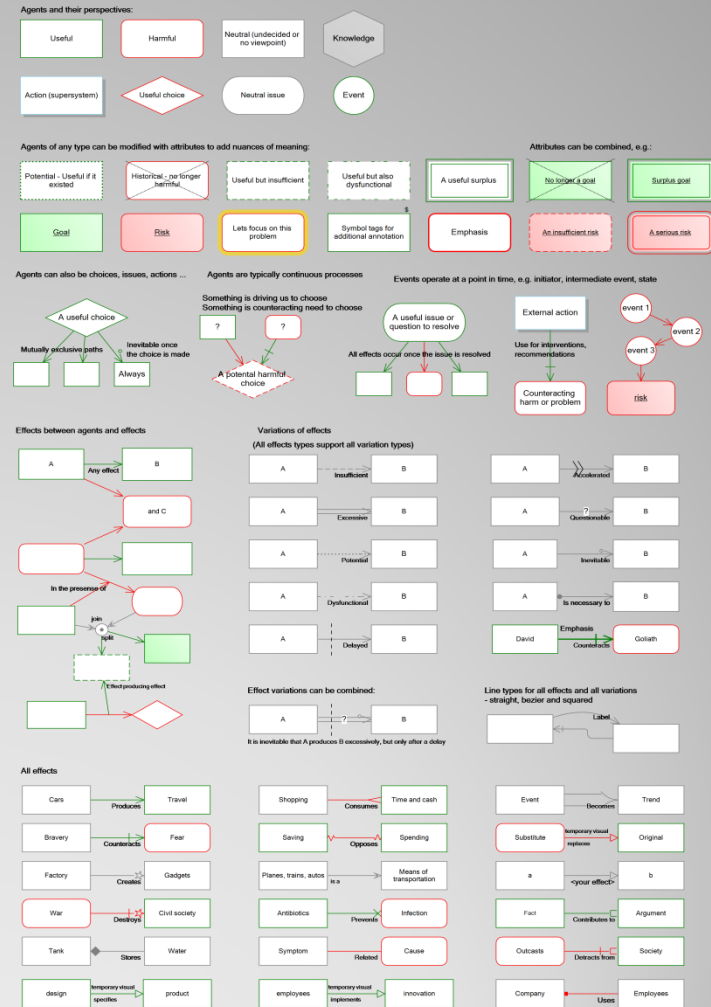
Agents and their perspectives:

Useful

Harmful

Neutral (undecided or no viewpoint)

Knowledge

Action (supersystem)

Useful choice

Neutral issue

Event

Agents of any type can be modified with attributes to add nuances of meaning:

Potential - Useful if it existed

Historical - no longer harmful

Useful but insufficient

Useful but also dysfunctional

A useful surplus

Goal

Risk

Lets focus on this problem

$ Symbol tags for additional annotation

Emphasis

Attributes can be combined, e.g.:

No longer a goal

Surplus goal

An insufficient risk

A serious risk

Agents can also be choices, issues, actions ...

A useful choice

Mutually exclusive paths

Inevitable once the choice is made

Always

Agents are typically continuous processes

Something is driving us to choose
Something is counteracting need to choose

?

?

A potental harmful choice

Events operate at a point in time, e.g. initiator, intermediate event, state

A useful issue or question to resolve

All effects occur once the issue is resolved

External action

Use for interventions, recommendations

Counteracting harm or problem

event 1

event 2

event 3

risk

Effects between agents and effects

A

Any effect

B

and C

In the presence of

join

split

Effect producing effect

Variations of effects
(All effects types support all variation types)

| A | Insufficient | B |
|---|---|---|
| A | Excessive | B |
| A | Potential | B |
| A | Dysfunctional | B |
| A | Delayed | B |

| A | Accelerated | B |
|---|---|---|
| A | ? Questionable | B |
| A | Inevitable | B |
| A | Is necessary to | B |
| David | Emphasis Counteracts | Goliath |

Effect variations can be combined:

A ? B

It is inevitable that A produces B excessively, but only after a delay

Line types for all effects and all variations - straight, bezier and squared

Label

All effects

| Cars | Produces | Travel |
|---|---|---|
| Bravery | Counteracts | Fear |
| Factory | Creates | Gadgets |
| War | Destroys | Civil society |
| Tank | Stores | Water |
| design | temporary visual specifies | product |

| Shopping | Consumes | Time and cash |
|---|---|---|
| Saving | Opposes | Spending |
| Planes, trains, autos | is a | Means of transportation |
| Antibiotics | Prevents | Infection |
| Symptom | Related | Cause |
| employees | temporary visual implements | innovation |

| Event | Becomes | Trend |
|---|---|---|
| Substitute | temporary visual replaces | Original |
| a | <your effect> | b |
| Fact | Contributes to | Argument |
| Outcasts | Detracts from | Society |
| Company | Uses | Employees |